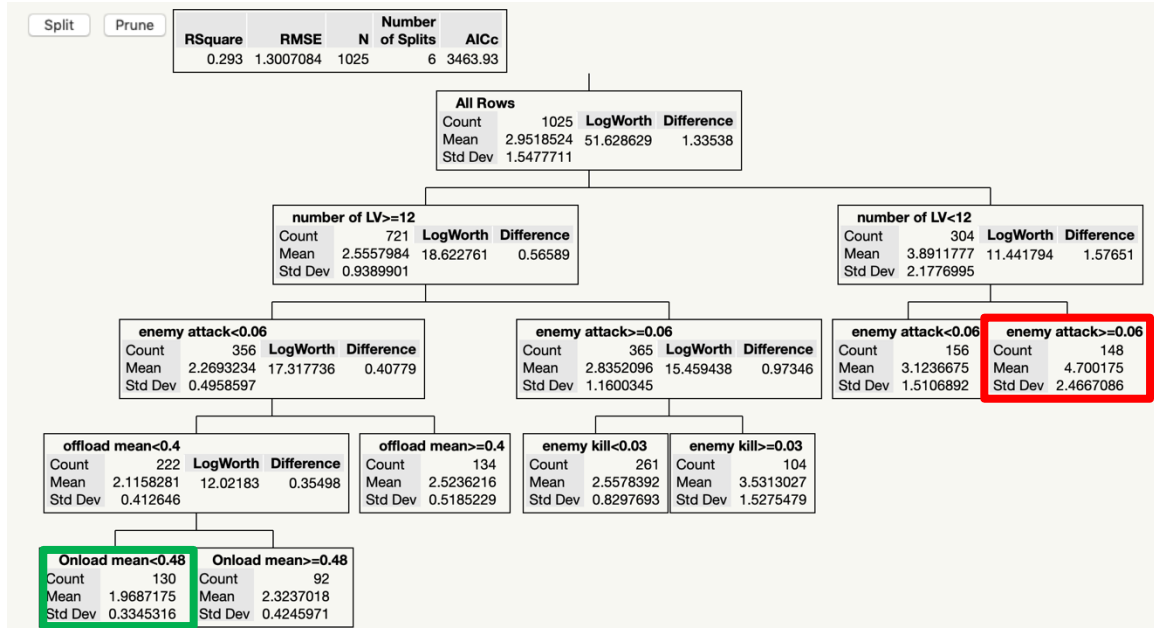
Split Prune

| RSquare | RMSE | N | Number of Splits | AICc |
|---|---|---|---|---|
| 0.293 | 1.3007084 | 1025 | 6 | 3463.93 |

All Rows
| | | LogWorth | Difference |
|---|---|---|---|
| Count | 1025 | 51.628629 | 1.33538 |
| Mean | 2.9518524 | | |
| Std Dev | 1.5477711 | | |

number of LV>=12
| | | LogWorth | Difference |
|---|---|---|---|
| Count | 721 | 18.622761 | 0.56589 |
| Mean | 2.5557984 | | |
| Std Dev | 0.9389901 | | |

number of LV<12
| | | LogWorth | Difference |
|---|---|---|---|
| Count | 304 | 11.441794 | 1.57651 |
| Mean | 3.8911777 | | |
| Std Dev | 2.1776995 | | |

enemy attack<0.06
| | | LogWorth | Difference |
|---|---|---|---|
| Count | 356 | 17.317736 | 0.40779 |
| Mean | 2.2693234 | | |
| Std Dev | 0.4958597 | | |

enemy attack>=0.06
| | | LogWorth | Difference |
|---|---|---|---|
| Count | 365 | 15.459438 | 0.97346 |
| Mean | 2.8352096 | | |
| Std Dev | 1.1600345 | | |

enemy attack<0.06
| | |
|---|---|
| Count | 156 |
| Mean | 3.1236675 |
| Std Dev | 1.5106892 |

enemy attack>=0.06
| | |
|---|---|
| Count | 148 |
| Mean | 4.700175 |
| Std Dev | 2.4667086 |

offload mean<0.4
| | | LogWorth | Difference |
|---|---|---|---|
| Count | 222 | 12.02183 | 0.35498 |
| Mean | 2.1158281 | | |
| Std Dev | 0.412646 | | |

offload mean>=0.4
| | |
|---|---|
| Count | 134 |
| Mean | 2.5236216 |
| Std Dev | 0.5185229 |

enemy kill<0.03
| | |
|---|---|
| Count | 261 |
| Mean | 2.5578392 |
| Std Dev | 0.8297693 |

enemy kill>=0.03
| | |
|---|---|
| Count | 104 |
| Mean | 3.5313027 |
| Std Dev | 1.5275479 |

Onload mean<0.48
| | |
|---|---|
| Count | 130 |
| Mean | 1.9687175 |
| Std Dev | 0.3345316 |

Onload mean>=0.48
| | |
|---|---|
| Count | 92 |
| Mean | 2.3237018 |
| Std Dev | 0.4245971 |